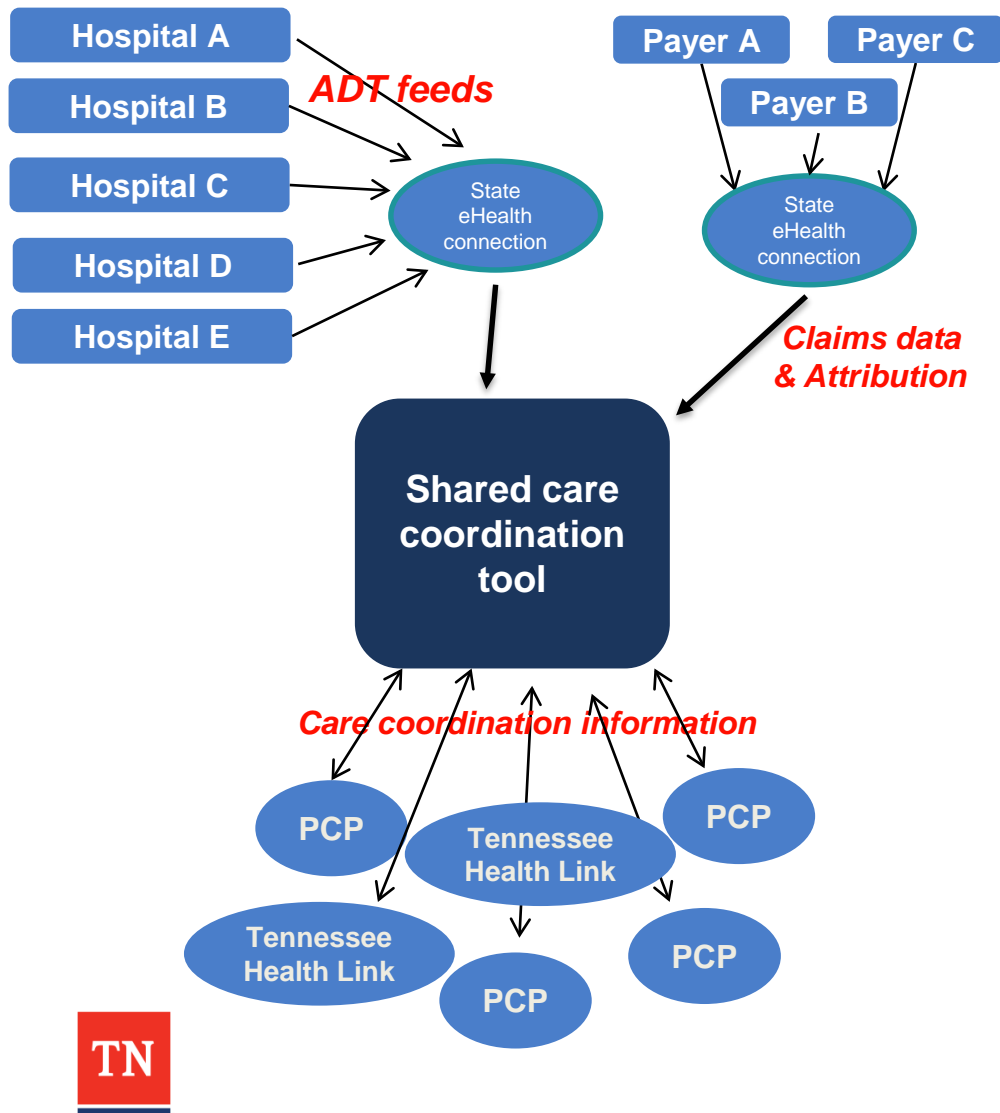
Hospital A

Hospital B

Hospital C

Hospital D

Hospital E

ADT feeds

State eHealth connection

Payer A

Payer C

Payer B

State eHealth connection

Claims data & Attribution

Shared care coordination tool

Care coordination information

PCP

Tennessee Health Link

PCP

Tennessee Health Link

PCP

PCP

TN